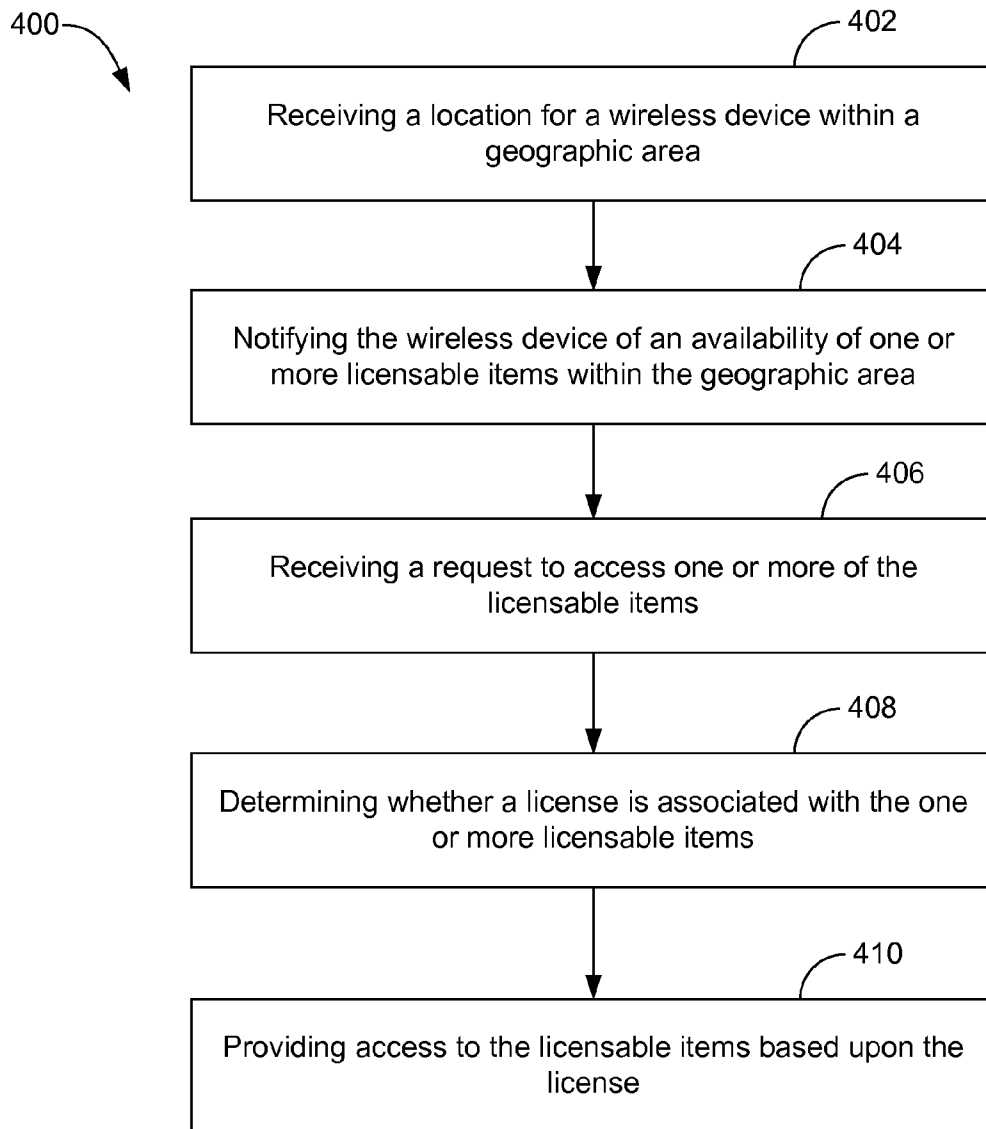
400

402

Receiving a location for a wireless device within a geographic area

404

Notifying the wireless device of an availability of one or more licensable items within the geographic area

406

Receiving a request to access one or more of the licensable items

408

Determining whether a license is associated with the one or more licensable items

410

Providing access to the licensable items based upon the license